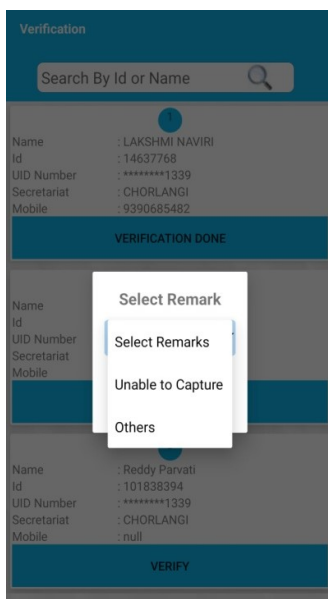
Verification

Search By Id or Name

1

Name : LAKSHMI NAVIRI
Id : 14637768
UID Number : ********1339
Secretariat : CHORLANGI
Mobile : 9390685482

VERIFICATION DONE

Name
Id
UID Number
Secretariat
Mobile

Select Remark

Select Remarks

Unable to Capture

Others

Name : Reddy Parvati
Id : 101838394
UID Number : ********1339
Secretariat : CHORLANGI
Mobile : null

VERIFY